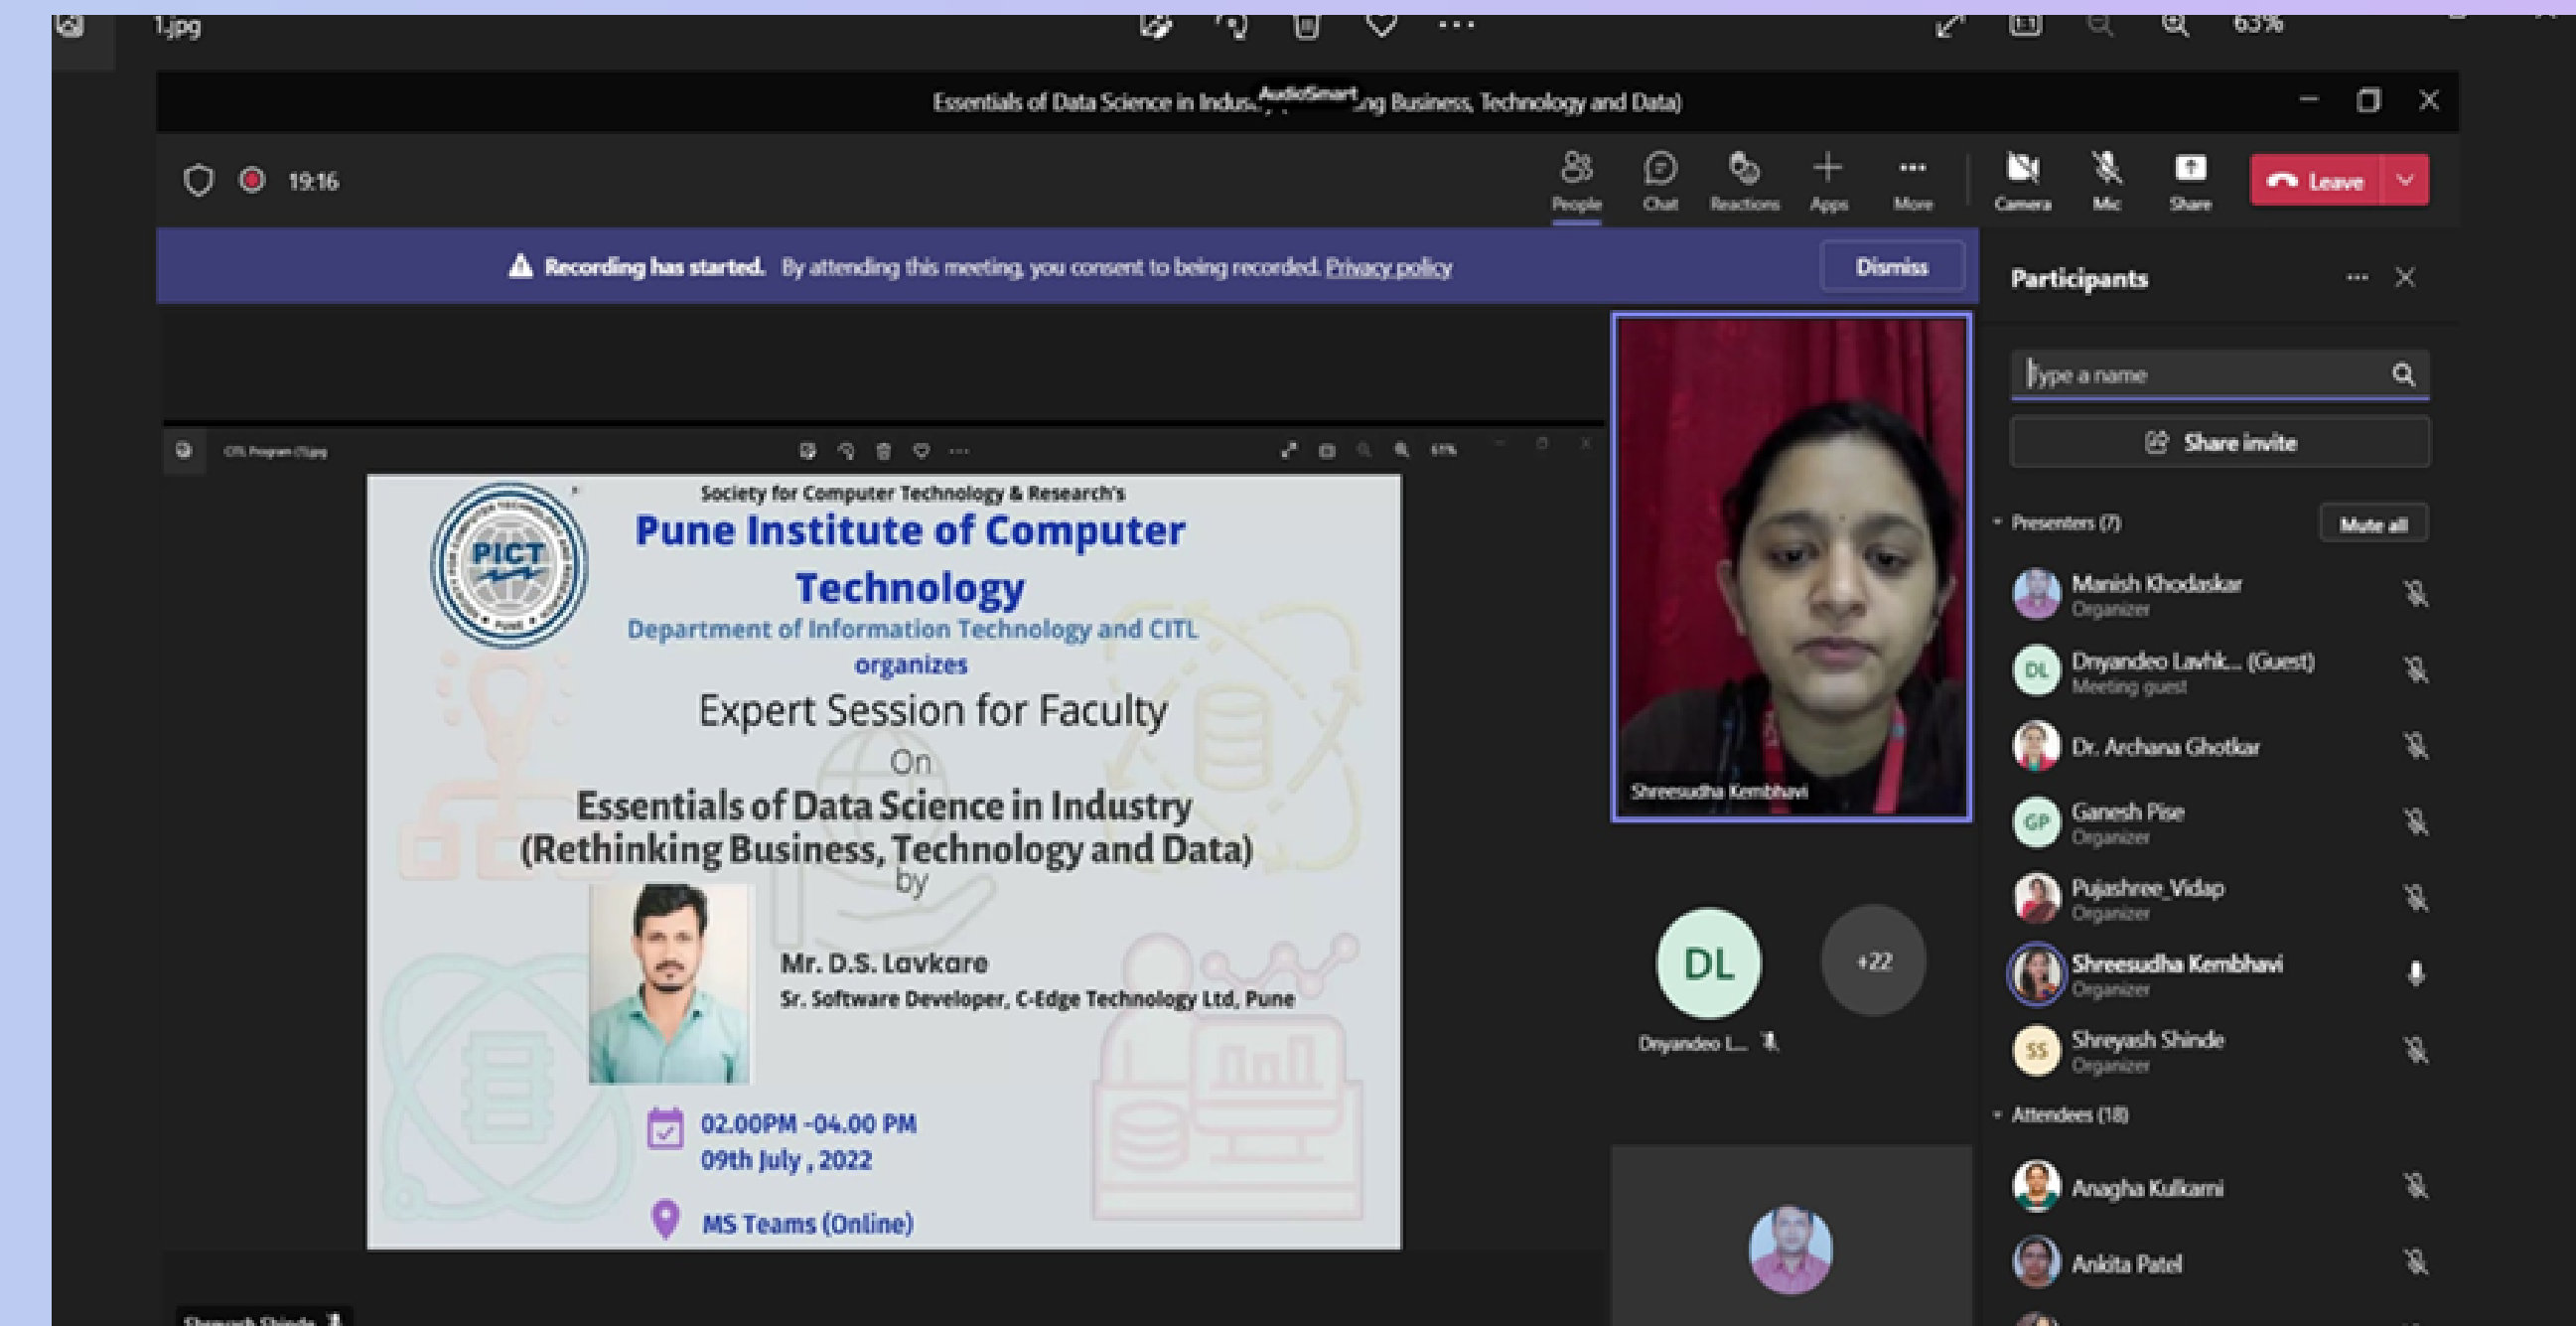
1.jpg

63%

Essentials of Data Science in Indus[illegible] AudioSmart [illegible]ng Business, Technology and Data)

19:16

People Chat Reactions Apps More Camera Mic Share Leave

Recording has started. By attending this meeting, you consent to being recorded. Privacy policy

Dismiss

Participants

Type a name

Share invite

Presenters (7)

Mute all

Manish Khodaskar
Organizer

Dnyandeo Lavhk... (Guest)
Meeting guest

Dr. Archana Ghotkar

Ganesh Pise
Organizer

Pujashree_Vidap
Organizer

Shreesudha Kembhavi
Organizer

Shreyash Shinde
Organizer

Attendees (18)

Anagha Kulkarni

Ankita Patel

Shreesudha Kembhavi

DL

Dnyandeo L...

+22

CITL Program (1).jpg

61%

PICT

Society for Computer Technology & Research's

Pune Institute of Computer Technology

Department of Information Technology and CITL organizes

Expert Session for Faculty

On

Essentials of Data Science in Industry (Rethinking Business, Technology and Data)

by

Mr. D.S. Lavkare

Sr. Software Developer, C-Edge Technology Ltd, Pune

02.00PM -04.00 PM
09th July , 2022

MS Teams (Online)

Shreyash Shinde